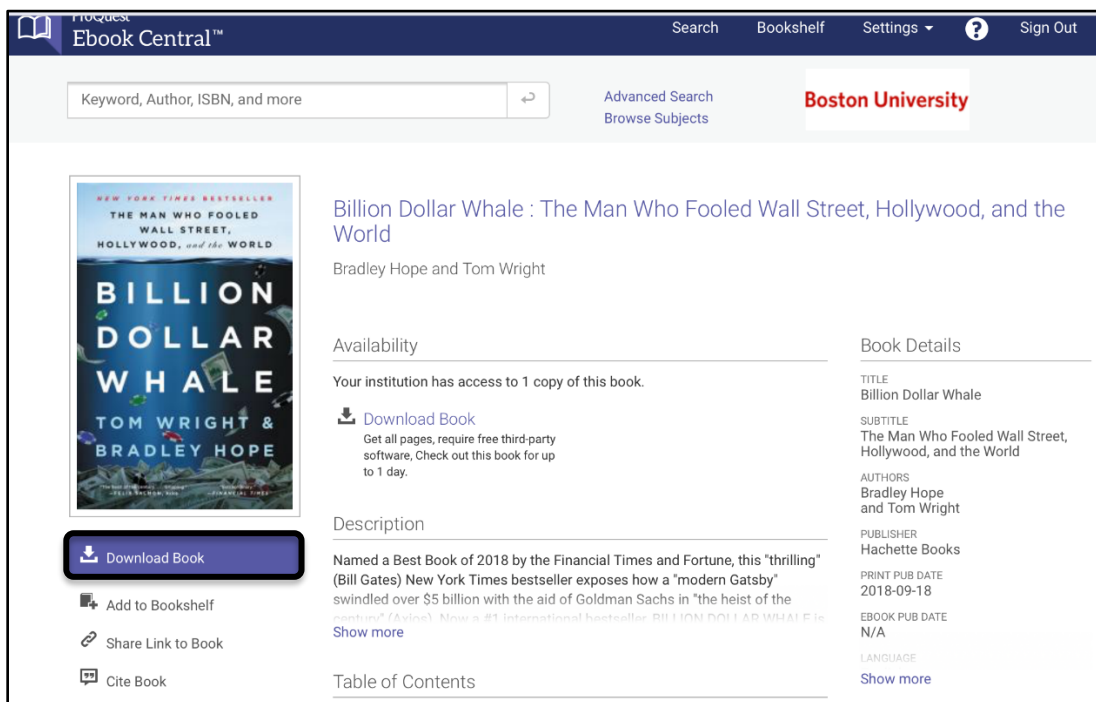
ProQuest
Ebook Central™

Search Bookshelf Settings ? Sign Out

Keyword, Author, ISBN, and more

Advanced Search
Browse Subjects

Boston University

NEW YORK TIMES BESTSELLER
THE MAN WHO FOOLED WALL STREET, HOLLYWOOD, and the WORLD
BILLION DOLLAR WHALE
TOM WRIGHT & BRADLEY HOPE
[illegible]

Download Book

Add to Bookshelf

Share Link to Book

Cite Book

Billion Dollar Whale : The Man Who Fooled Wall Street, Hollywood, and the World

Bradley Hope and Tom Wright

Availability

Your institution has access to 1 copy of this book.

Download Book
Get all pages, require free third-party software, Check out this book for up to 1 day.

Description

Named a Best Book of 2018 by the Financial Times and Fortune, this "thrilling" (Bill Gates) New York Times bestseller exposes how a "modern Gatsby" swindled over $5 billion with the aid of Goldman Sachs in "the heist of the century" (Axios). Now a #1 international bestseller, BILLION DOLLAR WHALE is

Show more

Table of Contents

Book Details

TITLE
Billion Dollar Whale

SUBTITLE
The Man Who Fooled Wall Street, Hollywood, and the World

AUTHORS
Bradley Hope and Tom Wright

PUBLISHER
Hachette Books

PRINT PUB DATE
2018-09-18

EBOOK PUB DATE
N/A

LANGUAGE

Show more